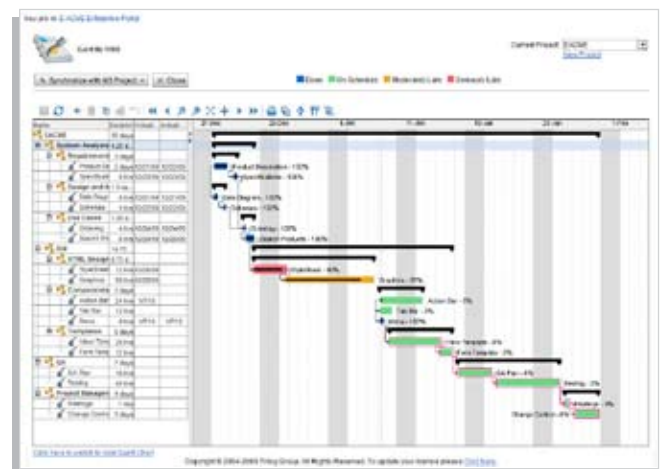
You are in: E-ACME Enterprise Portal

Gantt By Web

Current Project: EACME
New Project

Synchronize with MS Project | Close

Done | On Schedule | Moderately Late | Seriously Late

Product Description - 100%
Specification - 100%
Data Diagram - 100%
Schema - 100%
Ordering - 100%
Search Products - 100%
Interface - 90%
Graphics - 50%
Action Bar - 0%
Tab Bar - 0%
Menus - 0%
View Template - 0%
Form Template - 0%
Site Plan - 0%
Meeting - 0%
Schedule - 0%
Change Control - 0%

Copyright © 2004-2005 Triloy Group. All Rights Reserved. To update your license please Click here.